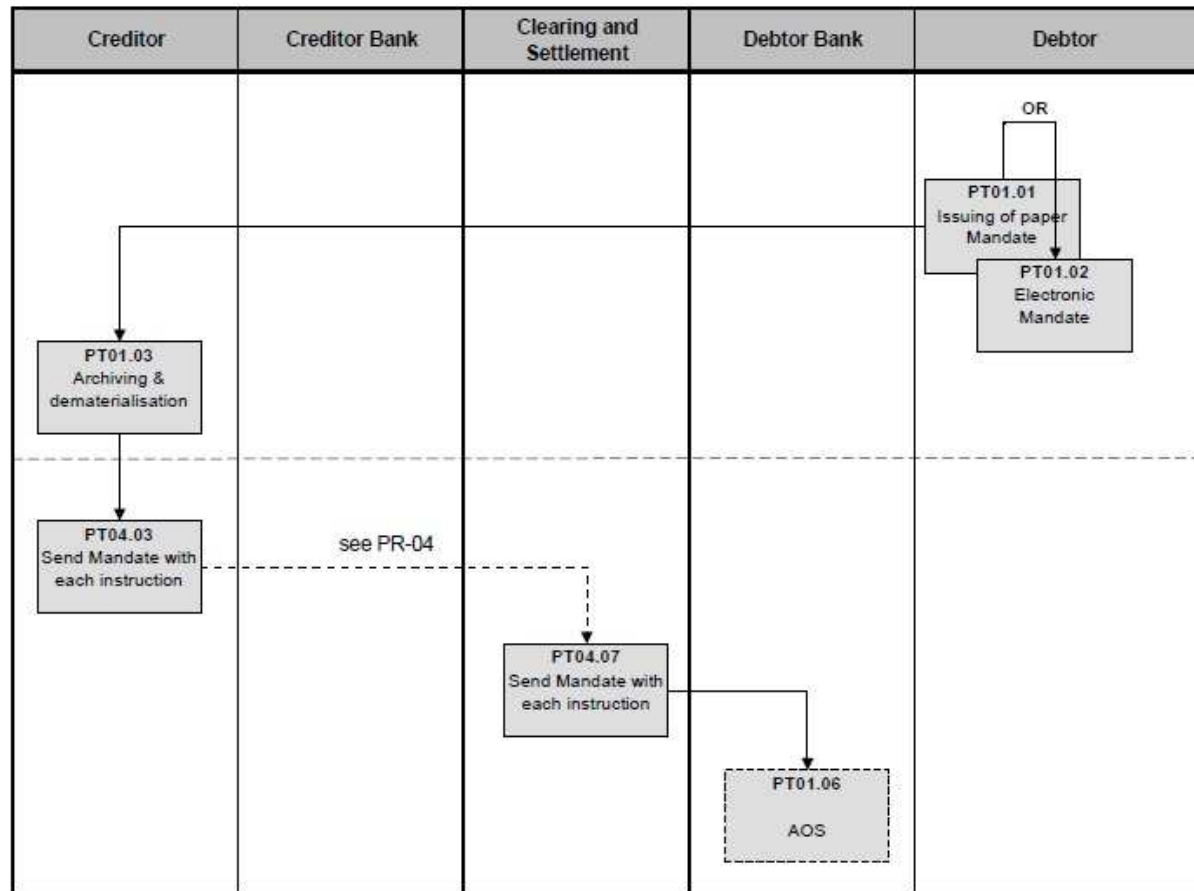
| Creditor | Creditor Bank | Clearing and Settlement | Debtor Bank | Debtor |
|---|---|---|---|---|

OR

PT01.01
Issuing of paper Mandate

PT01.02
Electronic Mandate

PT01.03
Archiving & dematerialisation

PT04.03
Send Mandate with each instruction

see PR-04

PT04.07
Send Mandate with each instruction

PT01.06

AOS